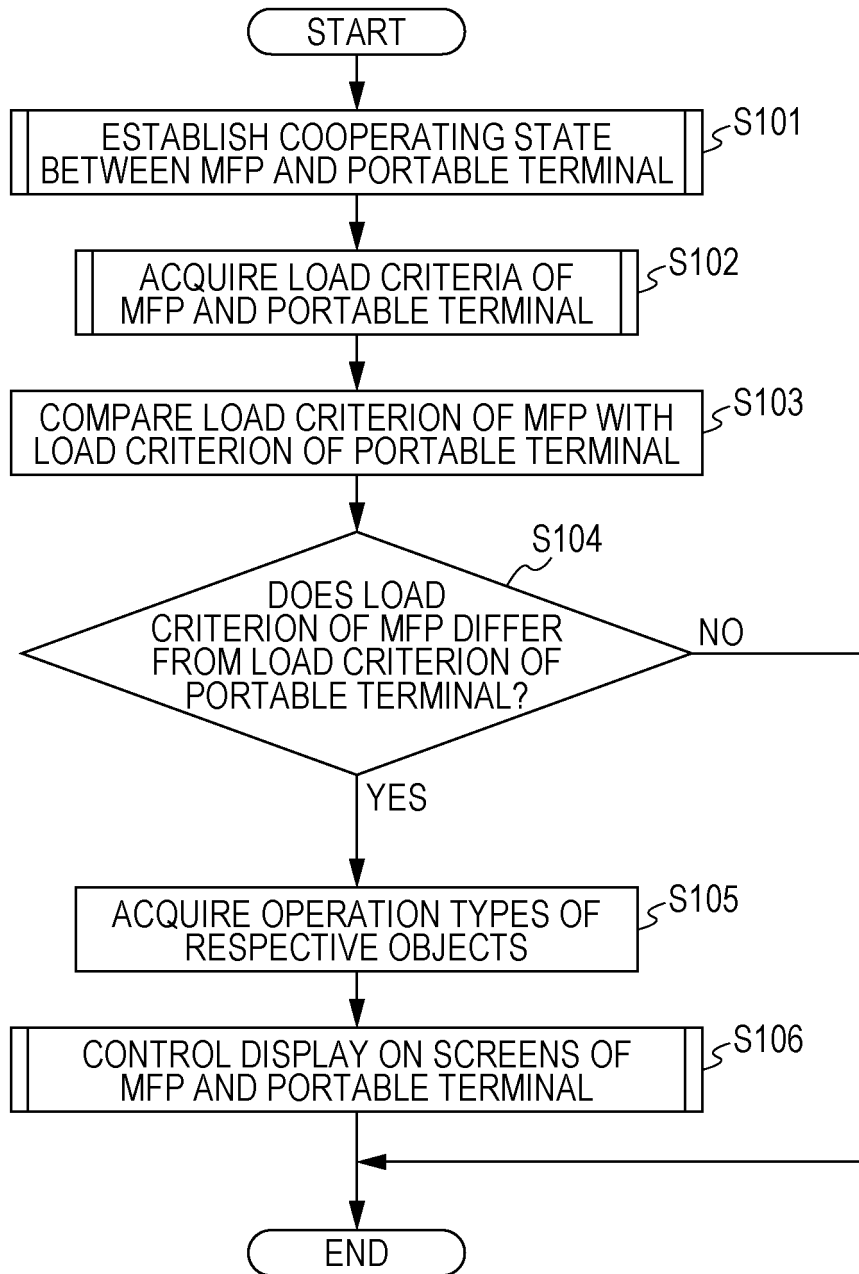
START

ESTABLISH COOPERATING STATE BETWEEN MFP AND PORTABLE TERMINAL

S101

ACQUIRE LOAD CRITERIA OF MFP AND PORTABLE TERMINAL

S102

COMPARE LOAD CRITERION OF MFP WITH LOAD CRITERION OF PORTABLE TERMINAL

S103

S104

DOES LOAD CRITERION OF MFP DIFFER FROM LOAD CRITERION OF PORTABLE TERMINAL?

NO

YES

ACQUIRE OPERATION TYPES OF RESPECTIVE OBJECTS

S105

CONTROL DISPLAY ON SCREENS OF MFP AND PORTABLE TERMINAL

S106

END